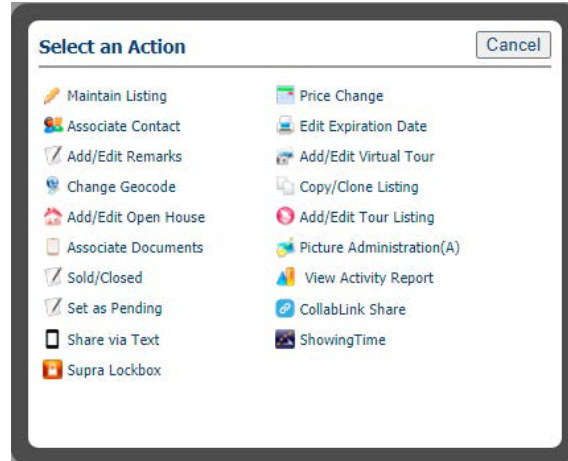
Select an Action

Cancel

Maintain Listing
Associate Contact
Add/Edit Remarks
Change Geocode
Add/Edit Open House
Associate Documents
Sold/Closed
Set as Pending
Share via Text
Supra Lockbox

Price Change
Edit Expiration Date
Add/Edit Virtual Tour
Copy/Clone Listing
Add/Edit Tour Listing
Picture Administration(A)
View Activity Report
CollabLink Share
ShowingTime